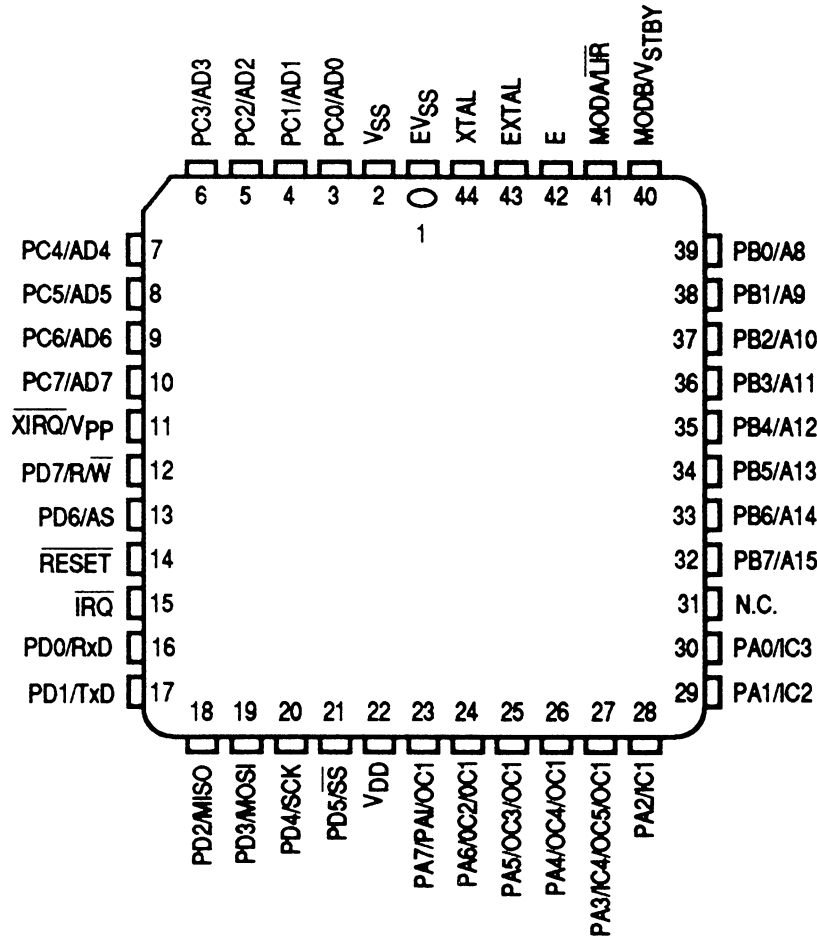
PC3/AD3
PC2/AD2
PC1/AD1
PC0/AD0
$V_{SS}$
$EV_{SS}$
XTAL
EXTAL
E
MODA/$\overline{LIR}$
MODB/$V_{STBY}$

6 5 4 3 2 1 44 43 42 41 40

PC4/AD4 7
PC5/AD5 8
PC6/AD6 9
PC7/AD7 10
$\overline{XIRQ}$/$V_{PP}$ 11
PD7/R/$\overline{W}$ 12
PD6/AS 13
$\overline{RESET}$ 14
$\overline{IRQ}$ 15
PD0/RxD 16
PD1/TxD 17

39 PB0/A8
38 PB1/A9
37 PB2/A10
36 PB3/A11
35 PB4/A12
34 PB5/A13
33 PB6/A14
32 PB7/A15
31 N.C.
30 PA0/IC3
29 PA1/IC2

18 19 20 21 22 23 24 25 26 27 28

PD2/MISO
PD3/MOSI
PD4/SCK
PD5/$\overline{SS}$
$V_{DD}$
PA7/PAI/OC1
PA6/OC2/OC1
PA5/OC3/OC1
PA4/OC4/OC1
PA3/IC4/OC5/OC1
PA2/IC1